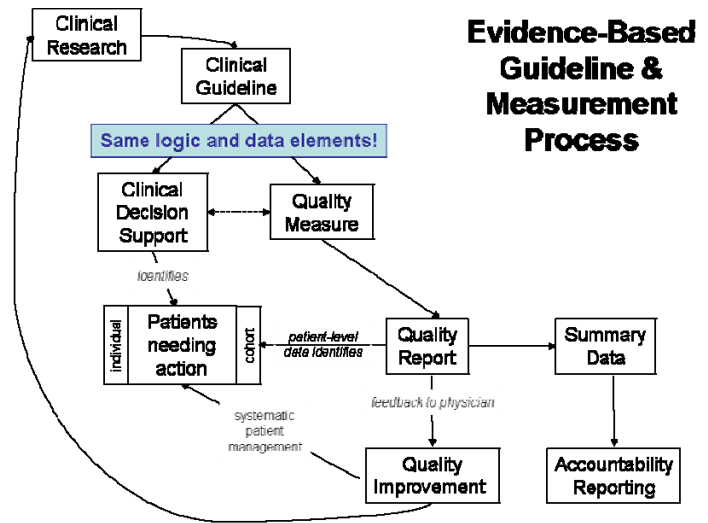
Evidence-Based Guideline & Measurement Process

Clinical Research

Clinical Guideline

Same logic and data elements!

Clinical Decision Support

Quality Measure

identifies

individual

Patients needing action

cohort

patient-level data identifies

Quality Report

Summary Data

feedback to physician

systematic patient management

Quality Improvement

Accountability Reporting